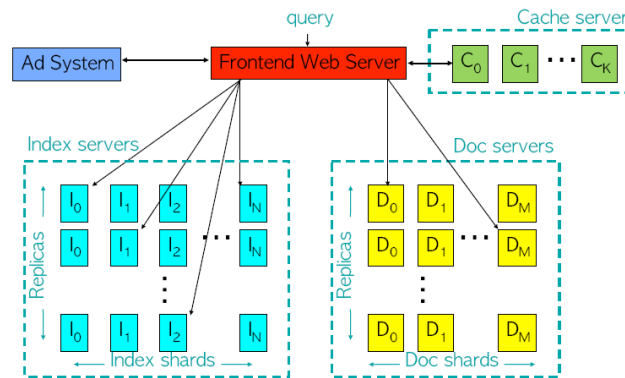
query

Ad System

Frontend Web Server

Cache server

$C_0$ $C_1$ ... $C_K$

Index servers

Replicas

$I_0$ $I_1$ $I_2$ $I_N$

$I_0$ $I_1$ $I_2$ ... $I_N$

⋮

$I_0$ $I_1$ $I_2$ $I_N$

Index shards

Doc servers

Replicas

$D_0$ $D_1$ $D_M$

$D_0$ $D_1$ ... $D_M$

⋮

$D_0$ $D_1$ $D_M$

Doc shards